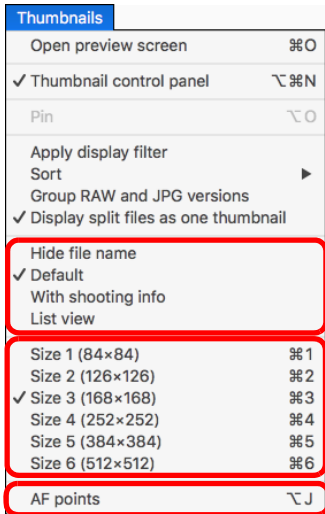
Thumbnails

Open preview screen ⌘O
✓ Thumbnail control panel ⌥⌘N

Pin ⌥O

Apply display filter
Sort ▶
Group RAW and JPG versions
✓ Display split files as one thumbnail

Hide file name
✓ Default
With shooting info
List view

Size 1 (84×84) ⌘1
Size 2 (126×126) ⌘2
✓ Size 3 (168×168) ⌘3
Size 4 (252×252) ⌘4
Size 5 (384×384) ⌘5
Size 6 (512×512) ⌘6

AF points ⌥J